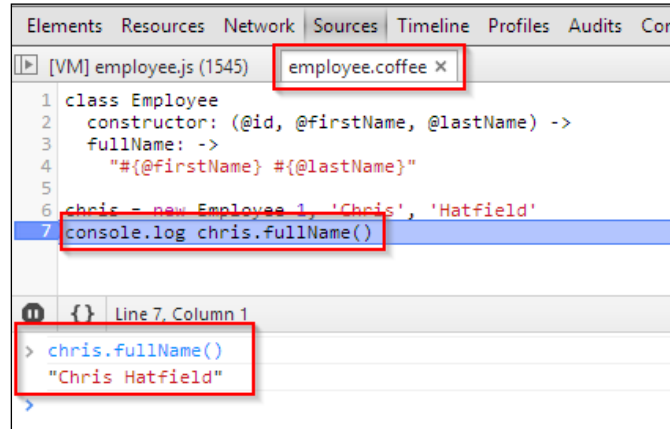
Elements Resources Network Sources Timeline Profiles Audits Con

[VM] employee.js (1545) employee.coffee ×

1 class Employee
2 constructor: (@id, @firstName, @lastName) ->
3 fullName: ->
4 "#{@firstName} #{@lastName}"
5
6 chris = new Employee 1, 'Chris', 'Hatfield'
7 console.log chris.fullName()

{} Line 7, Column 1

> chris.fullName()
"Chris Hatfield"
>